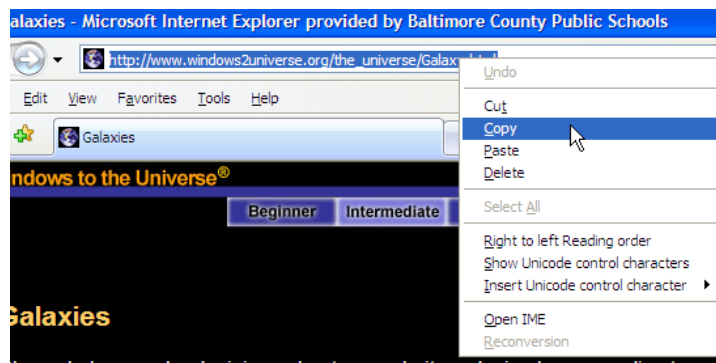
alaxies - Microsoft Internet Explorer provided by Baltimore County Public Schools

http://www.windows2universe.org/the_universe/Galaxy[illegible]

Edit View Favorites Tools Help

Galaxies

ndows to the Universe®

Beginner Intermediate

Galaxies

Undo
Cut
Copy
Paste
Delete
Select All
Right to left Reading order
Show Unicode control characters
Insert Unicode control character
Open IME
Reconversion